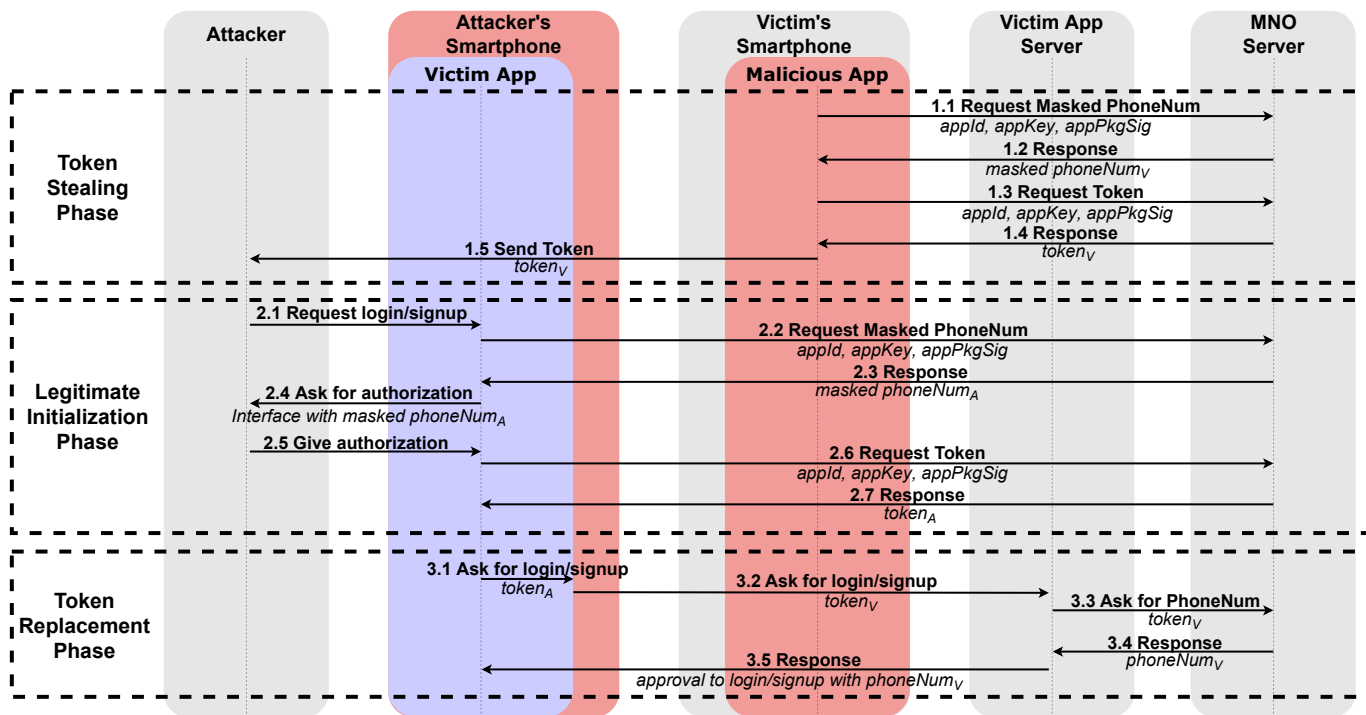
Attacker

Attacker's Smartphone

Victim App

Victim's Smartphone

Malicious App

Victim App Server

MNO Server

Token Stealing Phase

1.1 Request Masked PhoneNum
appId, appKey, appPkgSig

1.2 Response
masked phoneNum$_V$

1.3 Request Token
appId, appKey, appPkgSig

1.4 Response
token$_V$

1.5 Send Token
token$_V$

Legitimate Initialization Phase

2.1 Request login/signup

2.2 Request Masked PhoneNum
appId, appKey, appPkgSig

2.3 Response
masked phoneNum$_A$

2.4 Ask for authorization
Interface with masked phoneNum$_A$

2.5 Give authorization

2.6 Request Token
appId, appKey, appPkgSig

2.7 Response
token$_A$

Token Replacement Phase

3.1 Ask for login/signup
token$_A$

3.2 Ask for login/signup
token$_V$

3.3 Ask for PhoneNum
token$_V$

3.4 Response
phoneNum$_V$

3.5 Response
approval to login/signup with phoneNum$_V$